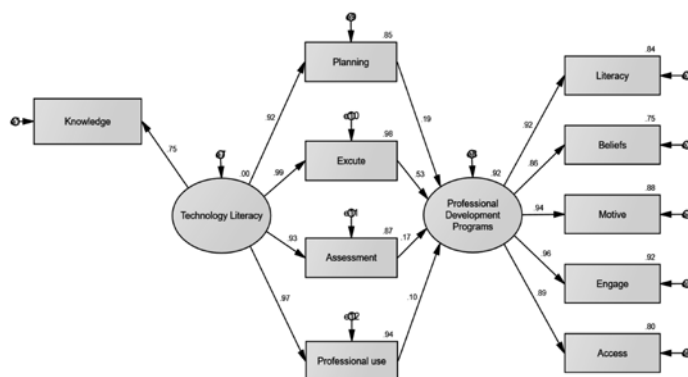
Knowledge

.75

Technology Literacy

.00

.92

.99

.93

.97

Planning

.85

Excute

.98

e10

Assessment

.87

e11

Professional use

.94

e12

.19

.53

.17

.10

Professional Development Programs

.92

.92

.86

.94

.96

.89

Literacy

.84

Beliefs

.75

Motive

.88

Engage

.92

Access

.80